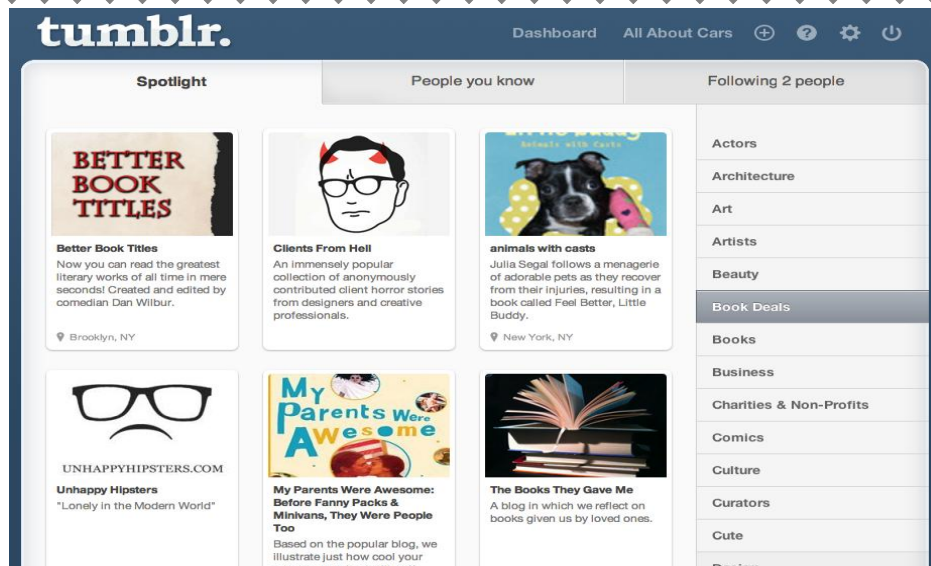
tumblr.

Dashboard All About Cars

Spotlight | People you know | Following 2 people

BETTER BOOK TITLES

Better Book Titles
Now you can read the greatest literary works of all time in mere seconds! Created and edited by comedian Dan Wilbur.

Brooklyn, NY

Clients From Hell
An immensely popular collection of anonymously contributed client horror stories from designers and creative professionals.

Little Buddy
Animals with Casts

animals with casts
Julia Segal follows a menagerie of adorable pets as they recover from their injuries, resulting in a book called Feel Better, Little Buddy.

New York, NY

UNHAPPYHIPSTERS.COM

Unhappy Hipsters
"Lonely in the Modern World"

My Parents Were Awesome

My Parents Were Awesome: Before Fanny Packs & Minivans, They Were People Too
Based on the popular blog, we illustrate just how cool your

The Books They Gave Me
A blog in which we reflect on books given us by loved ones.

Actors
Architecture
Art
Artists
Beauty
Book Deals
Books
Business
Charities & Non-Profits
Comics
Culture
Curators
Cute
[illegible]